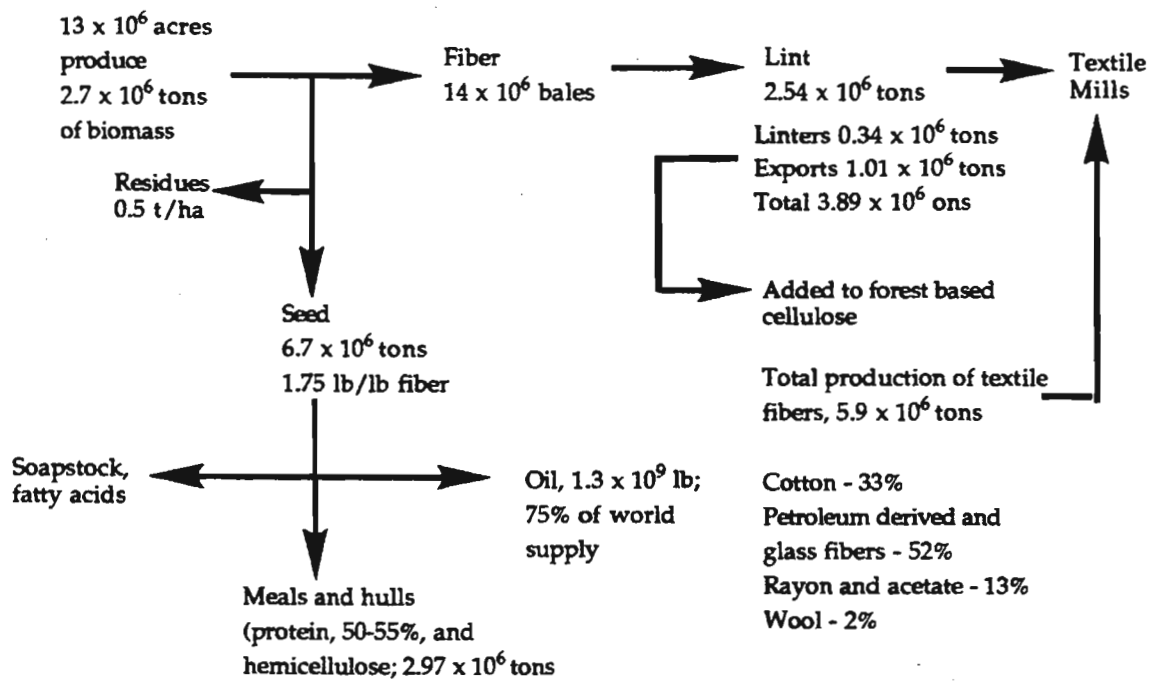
$13 \times 10^6$ acres produce $2.7 \times 10^6$ tons of biomass

Fiber
$14 \times 10^6$ bales

Lint
$2.54 \times 10^6$ tons

Textile Mills

Linters $0.34 \times 10^6$ tons
Exports $1.01 \times 10^6$ tons
Total $3.89 \times 10^6$ ons

Residues
0.5 t/ha

Added to forest based cellulose

Seed
$6.7 \times 10^6$ tons
1.75 lb/lb fiber

Total production of textile fibers, $5.9 \times 10^6$ tons

Soapstock, fatty acids

Oil, $1.3 \times 10^9$ lb; 75% of world supply

Cotton - 33%
Petroleum derived and glass fibers - 52%
Rayon and acetate - 13%
Wool - 2%

Meals and hulls (protein, 50-55%, and hemicellulose; $2.97 \times 10^6$ tons